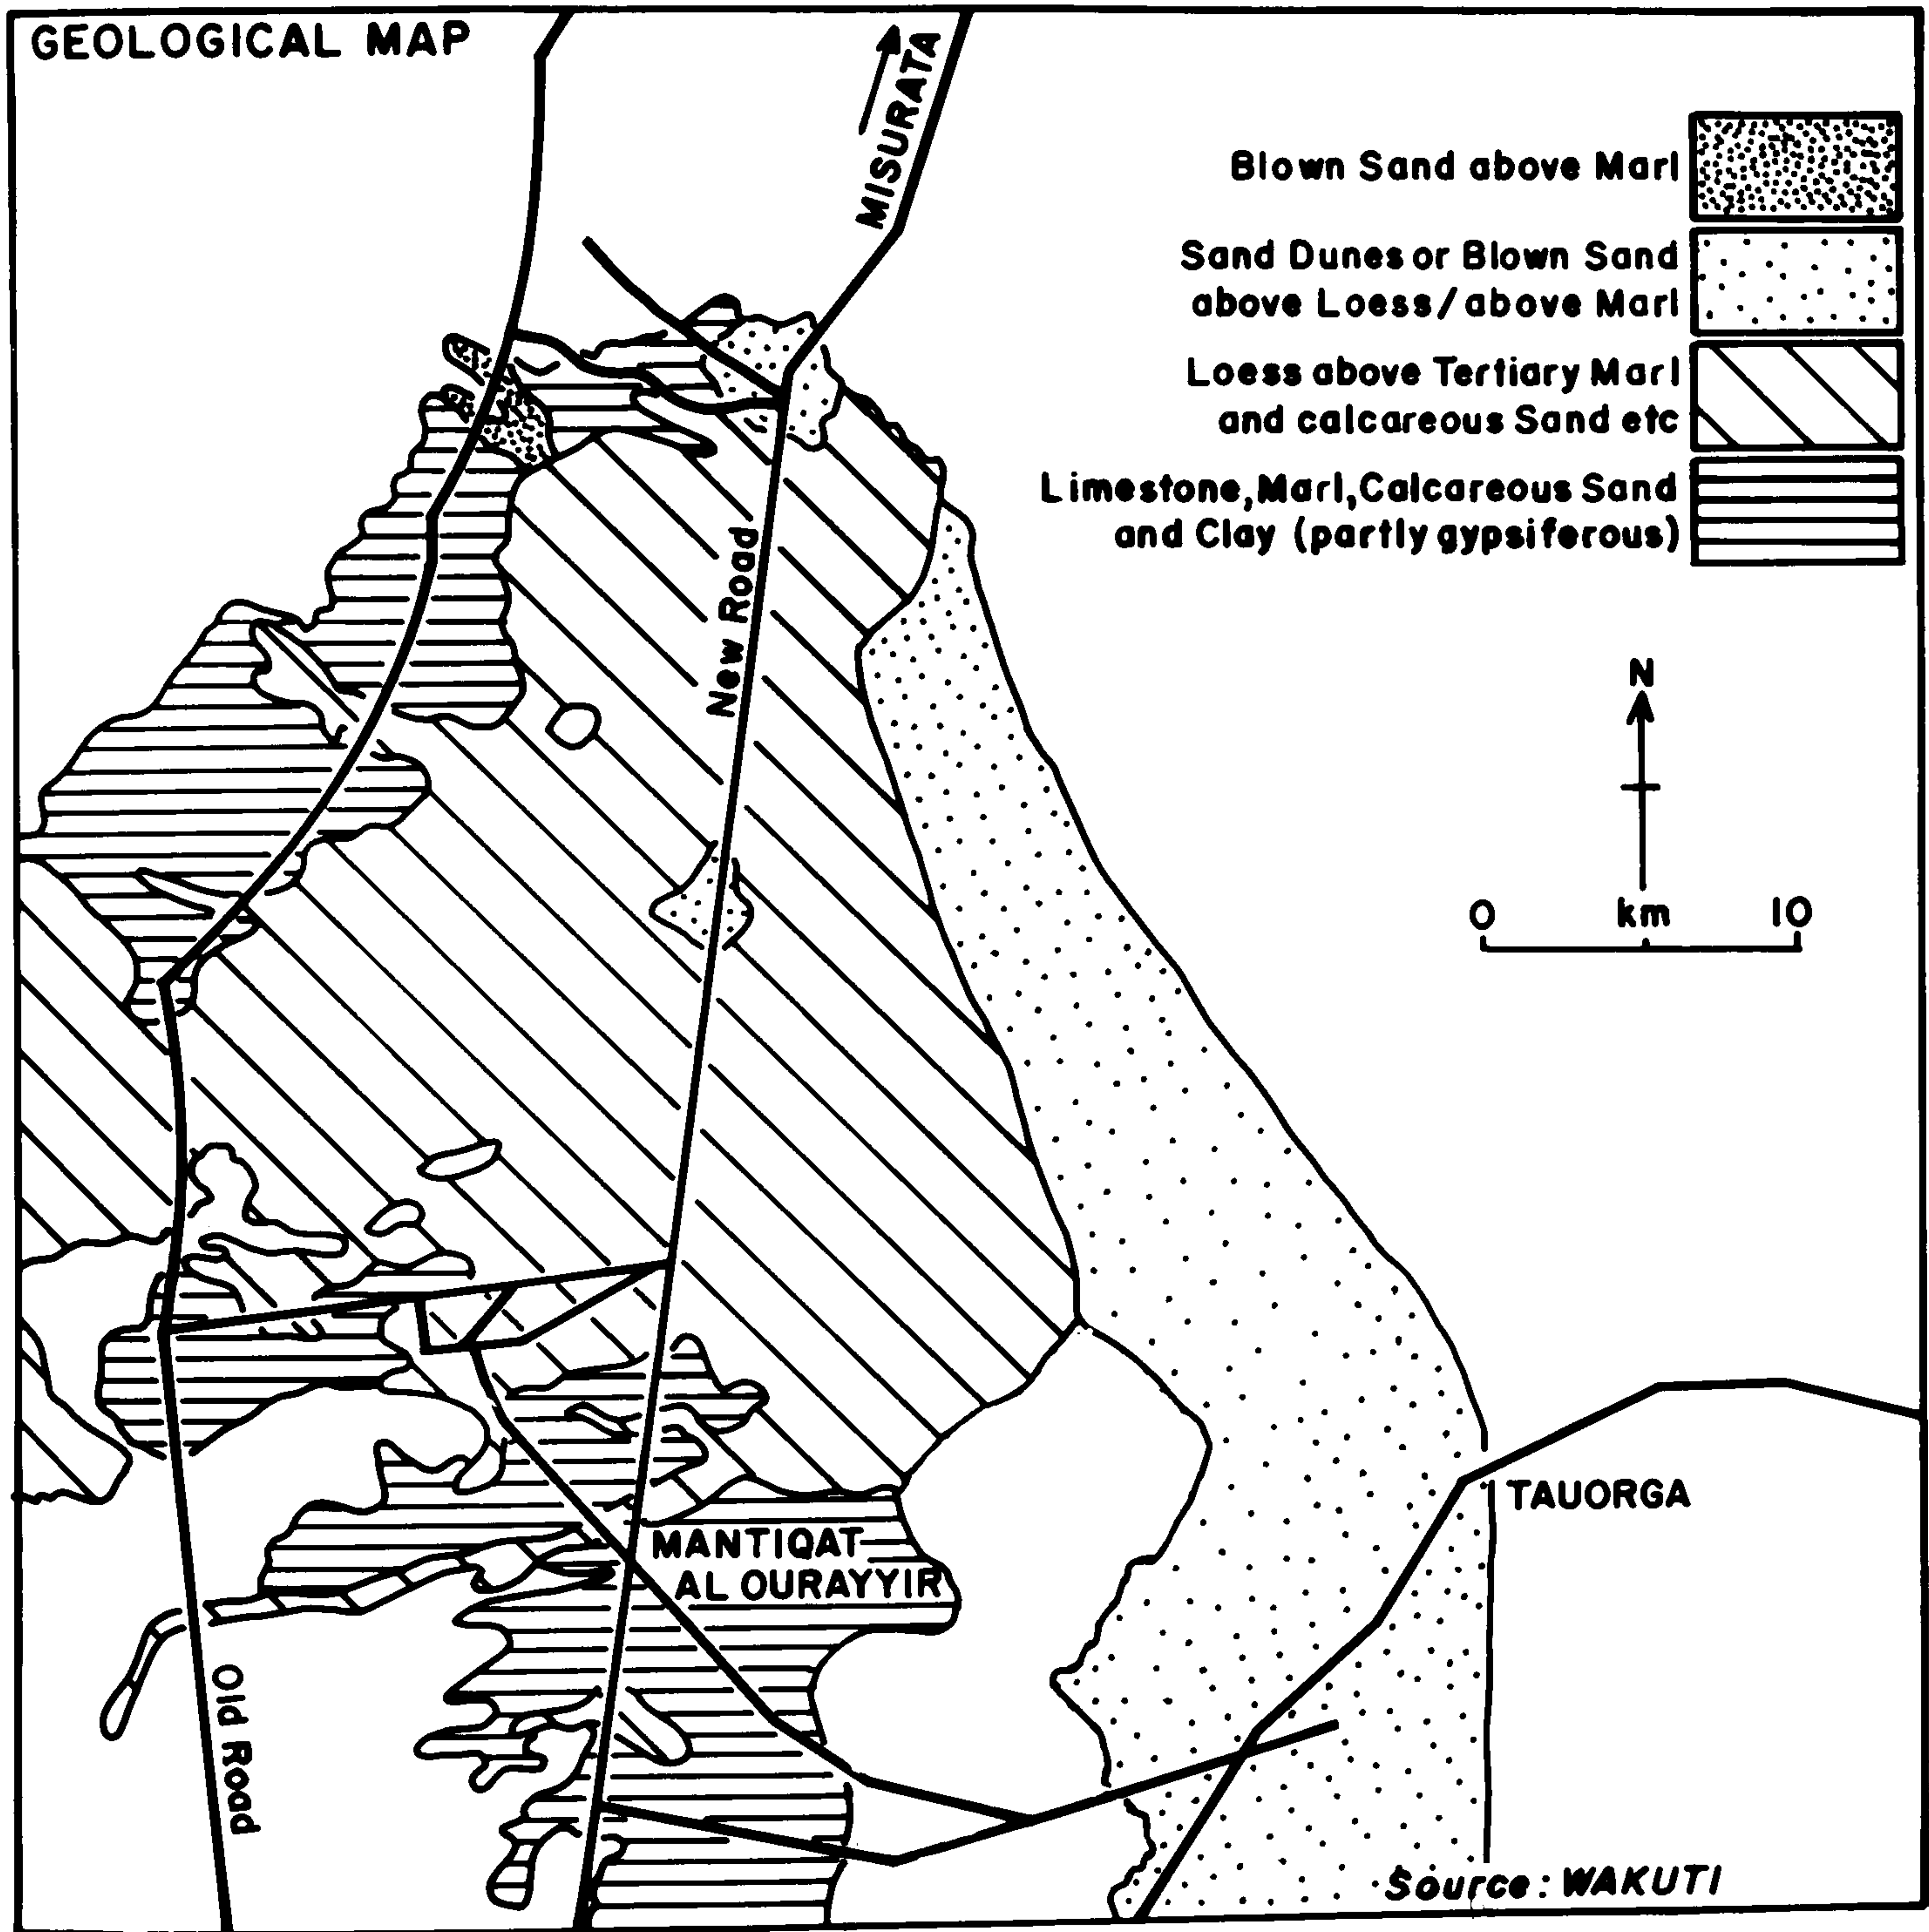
GEOLOGICAL MAP

MISURATA

Blown Sand above Marl

Sand Dunes or Blown Sand above Loess/above Marl

Loess above Tertiary Marl and calcareous Sand etc

Limestone, Marl, Calcareous Sand and Clay (partly gypsiferous)

N

0 km 10

New Road

TAUORGA

MANTIQAT AL OURAYYIR

Old Road

Source: WAKUTI